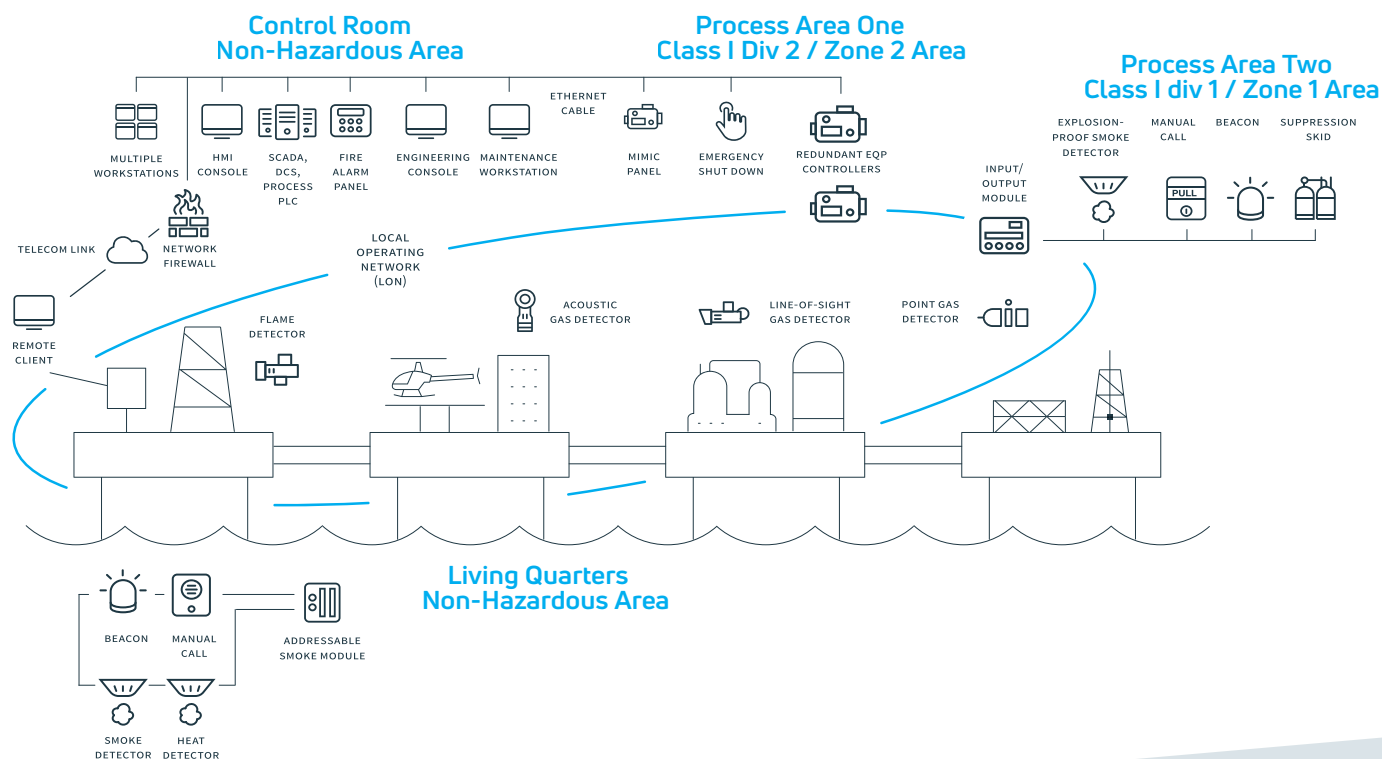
Control Room
Non-Hazardous Area

Process Area One
Class I Div 2 / Zone 2 Area

Process Area Two
Class I div 1 / Zone 1 Area

MULTIPLE WORKSTATIONS

HMI CONSOLE

SCADA, DCS, PROCESS PLC

FIRE ALARM PANEL

ENGINEERING CONSOLE

MAINTENANCE WORKSTATION

ETHERNET CABLE

MIMIC PANEL

EMERGENCY SHUT DOWN

REDUNDANT EQP CONTROLLERS

EXPLOSION-PROOF SMOKE DETECTOR

MANUAL CALL

BEACON

SUPPRESSION SKID

PULL

INPUT/ OUTPUT MODULE

TELECOM LINK

NETWORK FIREWALL

LOCAL OPERATING NETWORK (LON)

REMOTE CLIENT

FLAME DETECTOR

ACOUSTIC GAS DETECTOR

LINE-OF-SIGHT GAS DETECTOR

POINT GAS DETECTOR

Living Quarters
Non-Hazardous Area

BEACON

MANUAL CALL

ADDRESSABLE SMOKE MODULE

SMOKE DETECTOR

HEAT DETECTOR